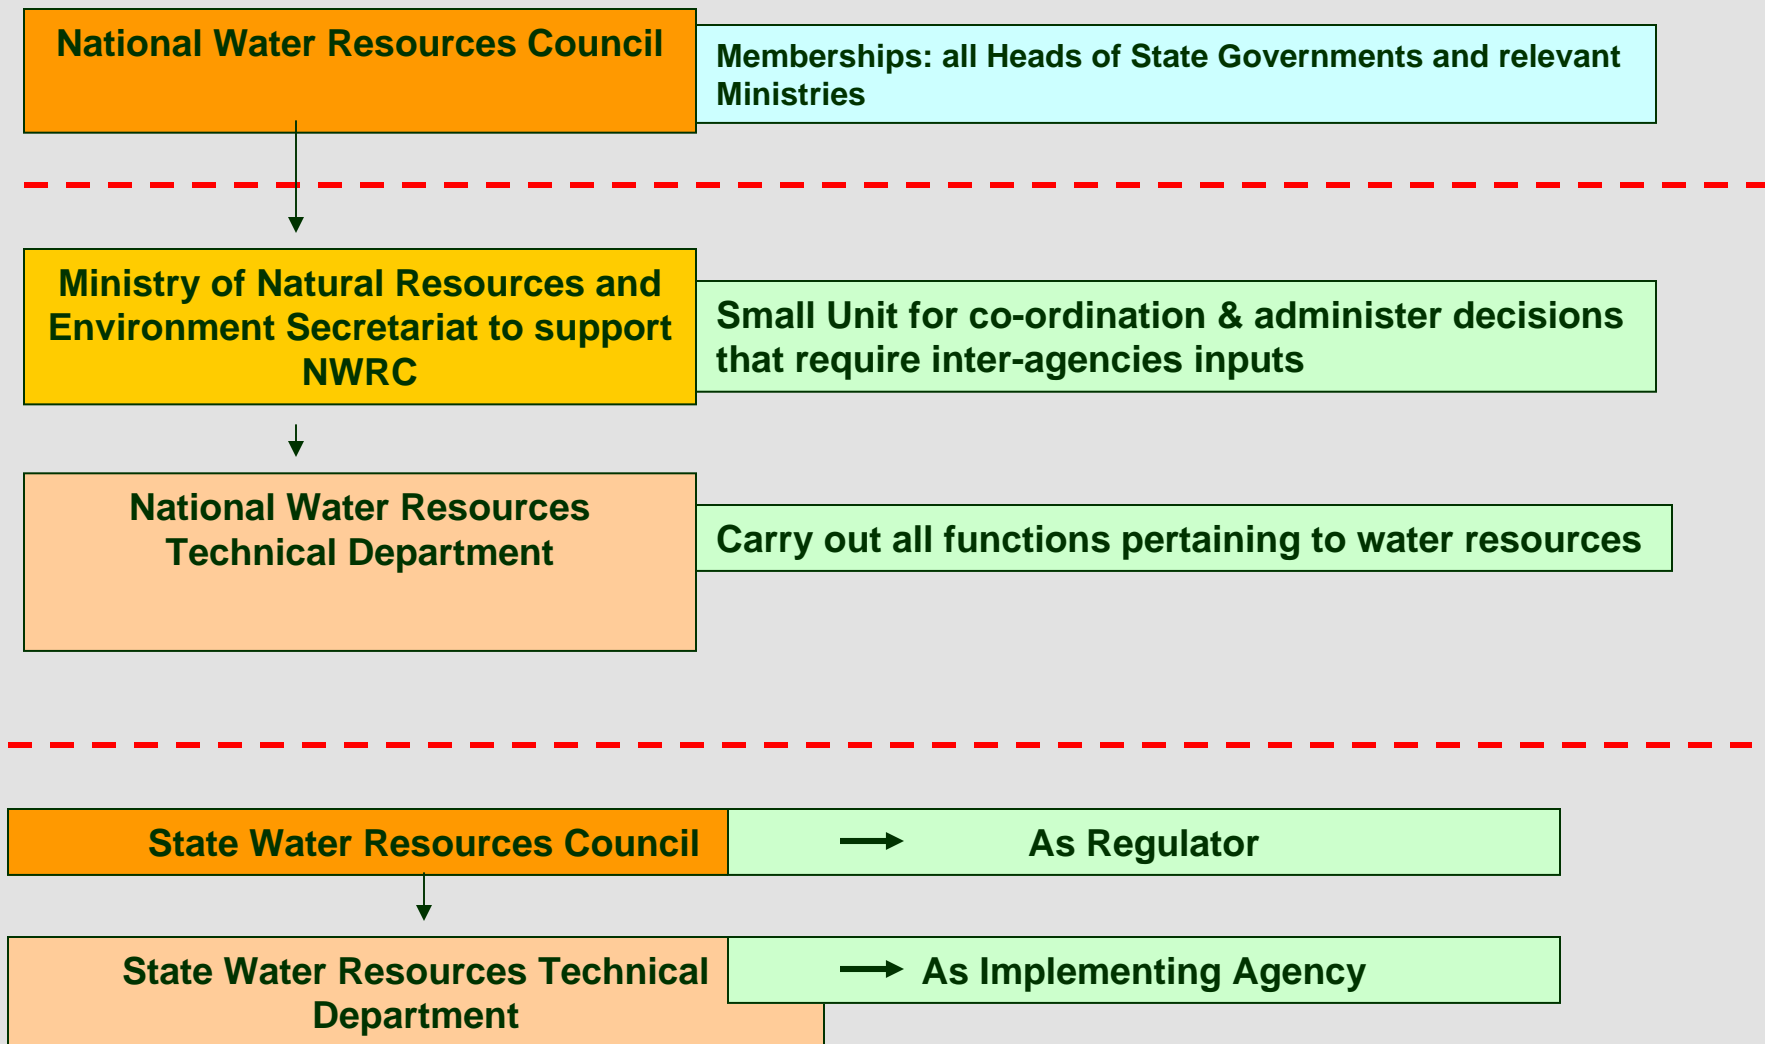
National Water Resources Council

Memberships: all Heads of State Governments and relevant Ministries

Ministry of Natural Resources and Environment Secretariat to support NWRC

Small Unit for co-ordination & administer decisions that require inter-agencies inputs

National Water Resources Technical Department

Carry out all functions pertaining to water resources

State Water Resources Council

As Regulator

State Water Resources Technical Department

As Implementing Agency